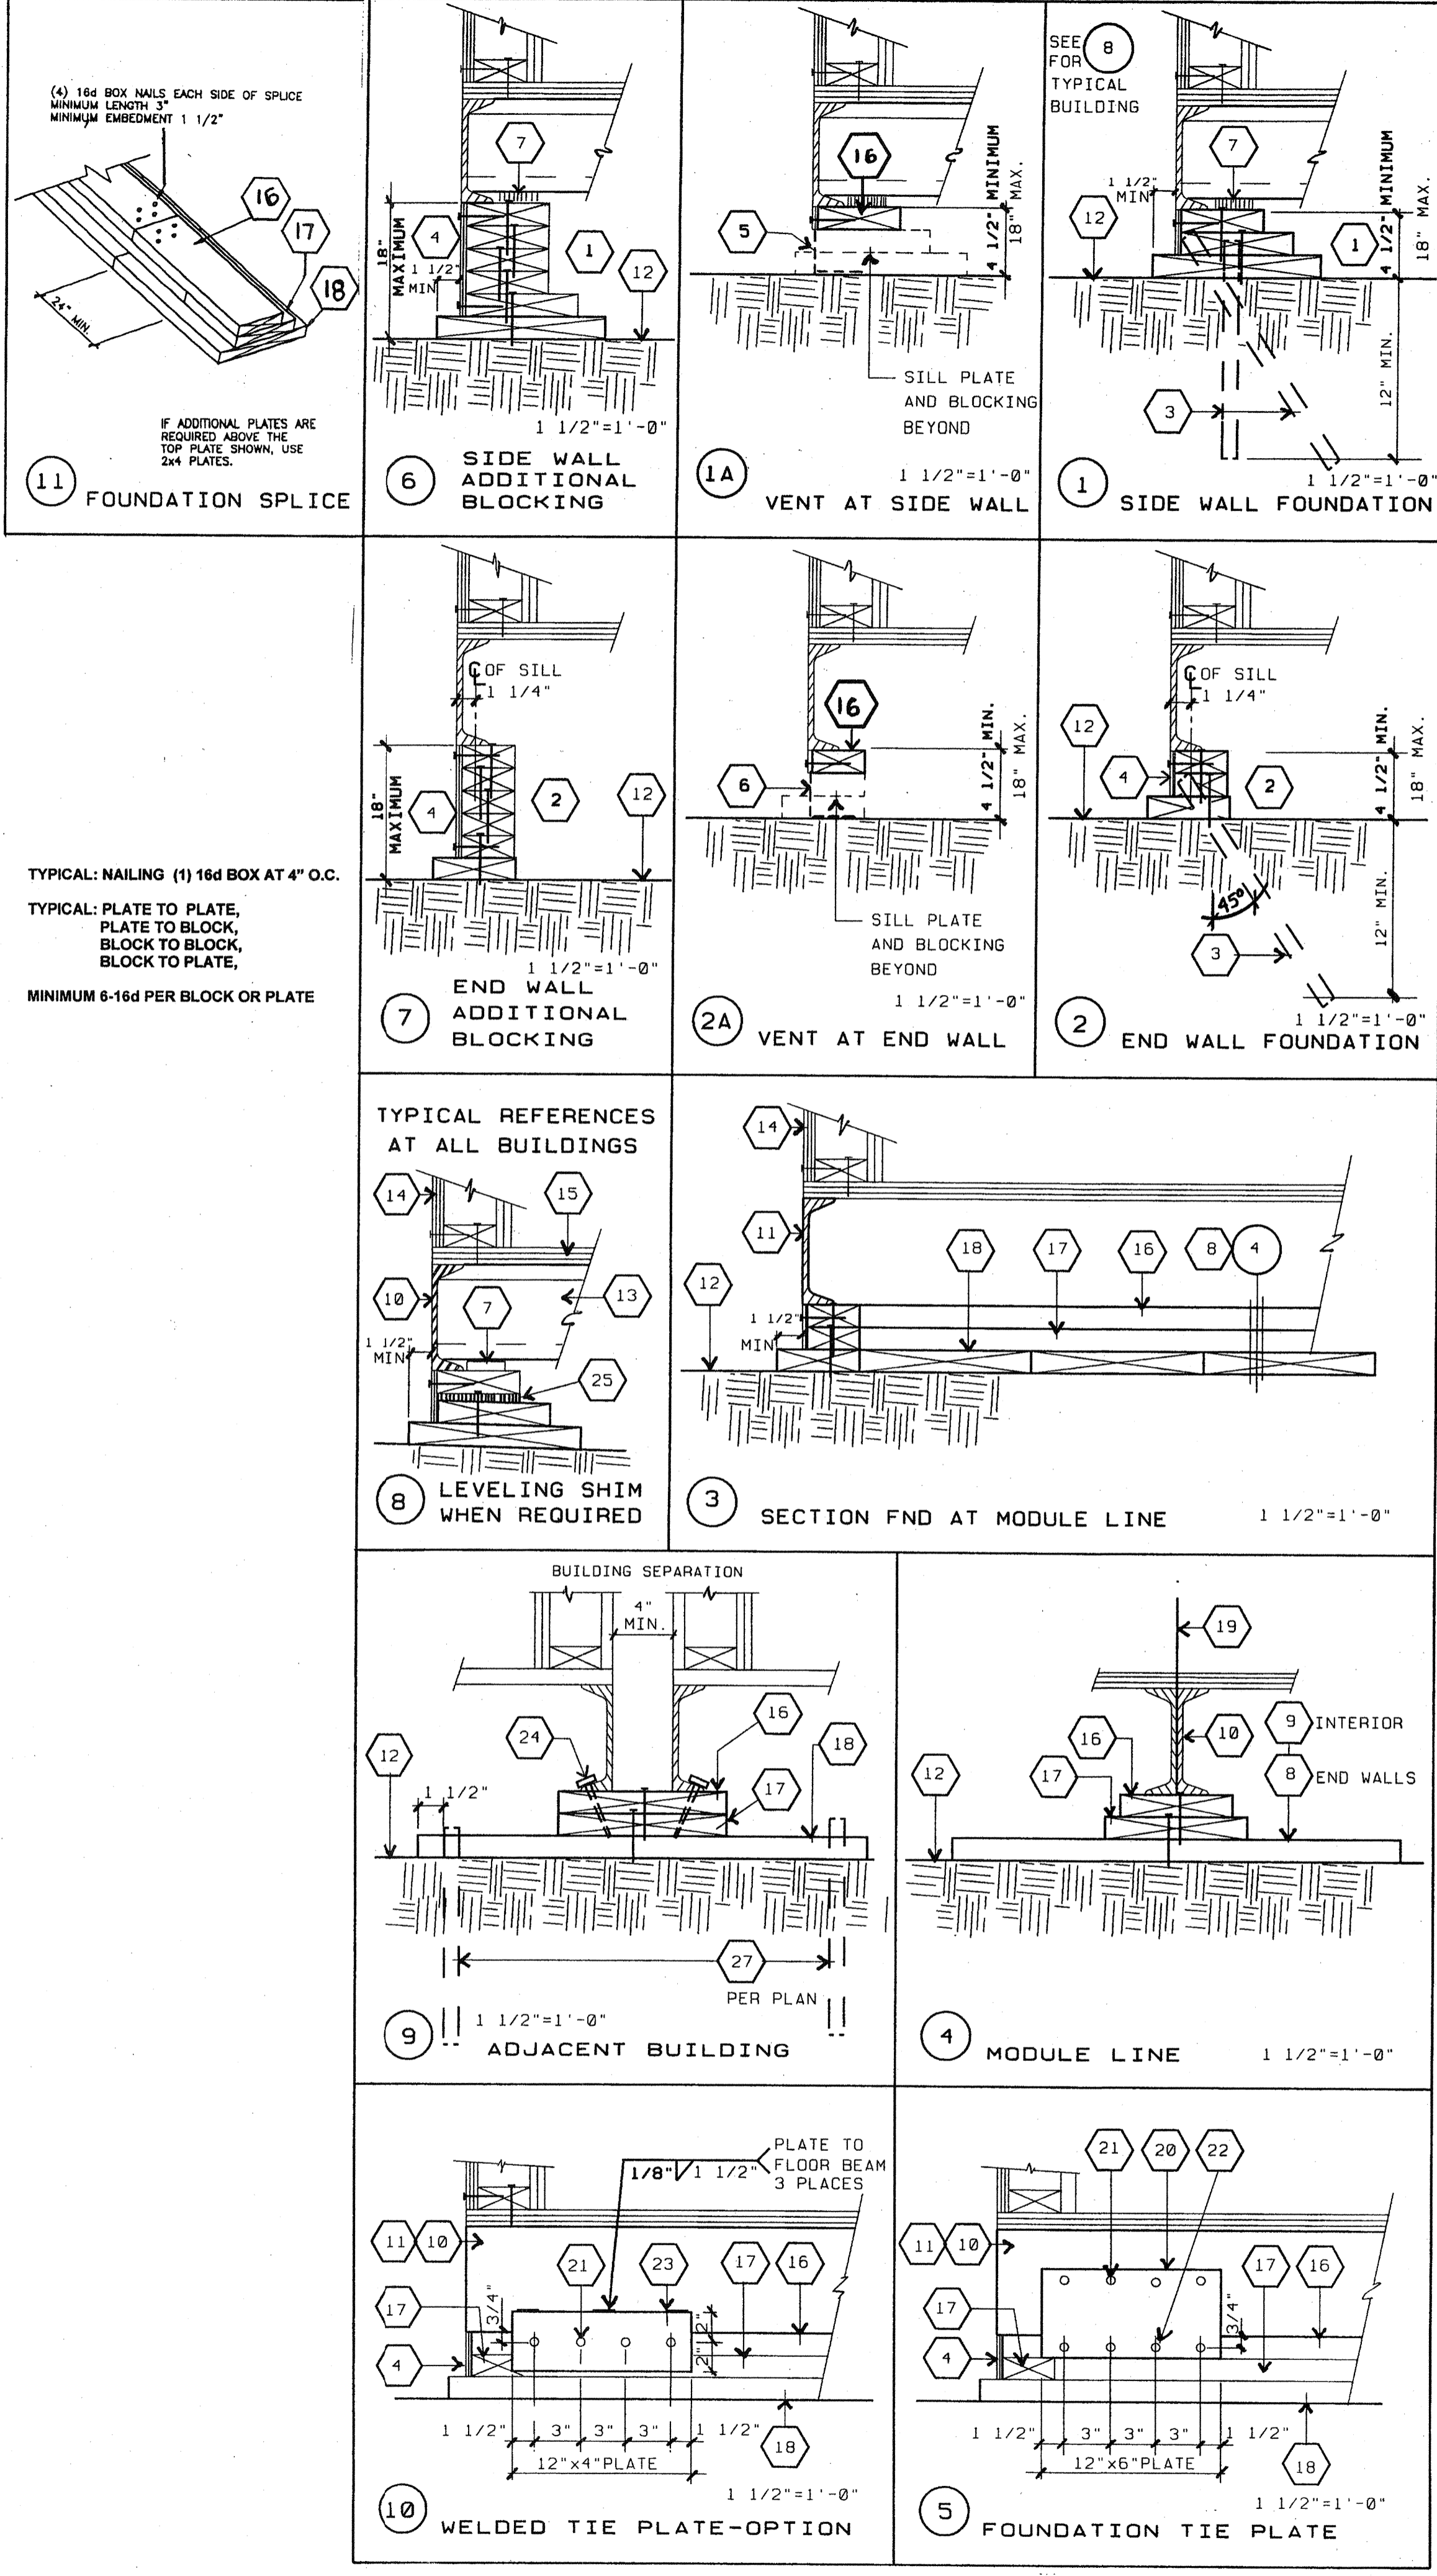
(4) 16d BOX NAILS EACH SIDE OF SPLICE
MINIMUM LENGTH 3"
MINIMUM EMBEDMENT 1 1/2"

16
17
18
24" MIN.

IF ADDITIONAL PLATES ARE REQUIRED ABOVE THE TOP PLATE SHOWN, USE 2x4 PLATES.

11 FOUNDATION SPLICE

7
18" MAXIMUM
4
1 1/2" MIN
1
12
1 1/2"=1'-0"
6 SIDE WALL ADDITIONAL BLOCKING

16
5
4 1/2" MINIMUM
18" MAX.
SILL PLATE AND BLOCKING BEYOND
1 1/2"=1'-0"
1A VENT AT SIDE WALL

SEE 8 FOR TYPICAL BUILDING
7
1 1/2" MIN
12
1
4 1/2" MINIMUM
18" MAX.
12" MIN.
3
1 1/2"=1'-0"
1 SIDE WALL FOUNDATION

TYPICAL: NAILING (1) 16d BOX AT 4" O.C.

TYPICAL: PLATE TO PLATE, PLATE TO BLOCK, BLOCK TO BLOCK, BLOCK TO PLATE,

MINIMUM 6-16d PER BLOCK OR PLATE

℄ OF SILL
1 1/4"
18" MAXIMUM
4
2
12
1 1/2"=1'-0"
7 END WALL ADDITIONAL BLOCKING

16
6
4 1/2" MIN.
18" MAX.
SILL PLATE AND BLOCKING BEYOND
1 1/2"=1'-0"
2A VENT AT END WALL

℄ OF SILL
1 1/4"
12
4
2
4 1/2" MIN.
18" MAX.
12" MIN.
45°
3
1 1/2"=1'-0"
2 END WALL FOUNDATION

TYPICAL REFERENCES AT ALL BUILDINGS
14
15
10
7
13
1 1/2" MIN
25
8 LEVELING SHIM WHEN REQUIRED

14
11
12
1 1/2" MIN
18
17
16
8
4
3 SECTION FND AT MODULE LINE 1 1/2"=1'-0"

BUILDING SEPARATION
4" MIN.
12
24
16
18
17
1 1/2"
27
PER PLAN
9 1 1/2"=1'-0"
ADJACENT BUILDING

19
12
16
10
9 INTERIOR
8 END WALLS
17
4 MODULE LINE 1 1/2"=1'-0"

PLATE TO FLOOR BEAM 3 PLACES
1/8" 1 1/2"
11
10
21
23
17
16
17
3/4"
2"
2"
4
1 1/2"
3"
3"
3"
1 1/2"
12"x4"PLATE
18
1 1/2"=1'-0"
10 WELDED TIE PLATE-OPTION

21
20
22
11
10
17
16
17
3/4"
4
1 1/2"
3"
3"
3"
1 1/2"
12"x6"PLATE
18
1 1/2"=1'-0"
5 FOUNDATION TIE PLATE